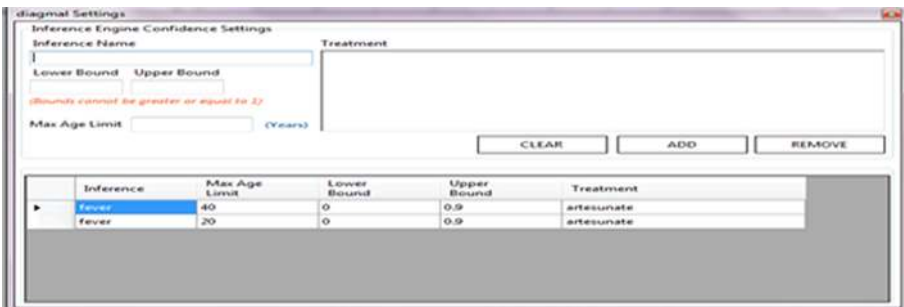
diagmal Settings

Inference Engine Confidence Settings

Inference Name

Treatment

Lower Bound Upper Bound

(Bounds cannot be greater or equal to 1)

Max Age Limit (Years)

CLEAR ADD REMOVE

| | Inference | Max Age Limit | Lower Bound | Upper Bound | Treatment |
|---|---|---|---|---|---|
| ► | fever | 40 | 0 | 0.9 | artesunate |
| | fever | 20 | 0 | 0.9 | artesunate |